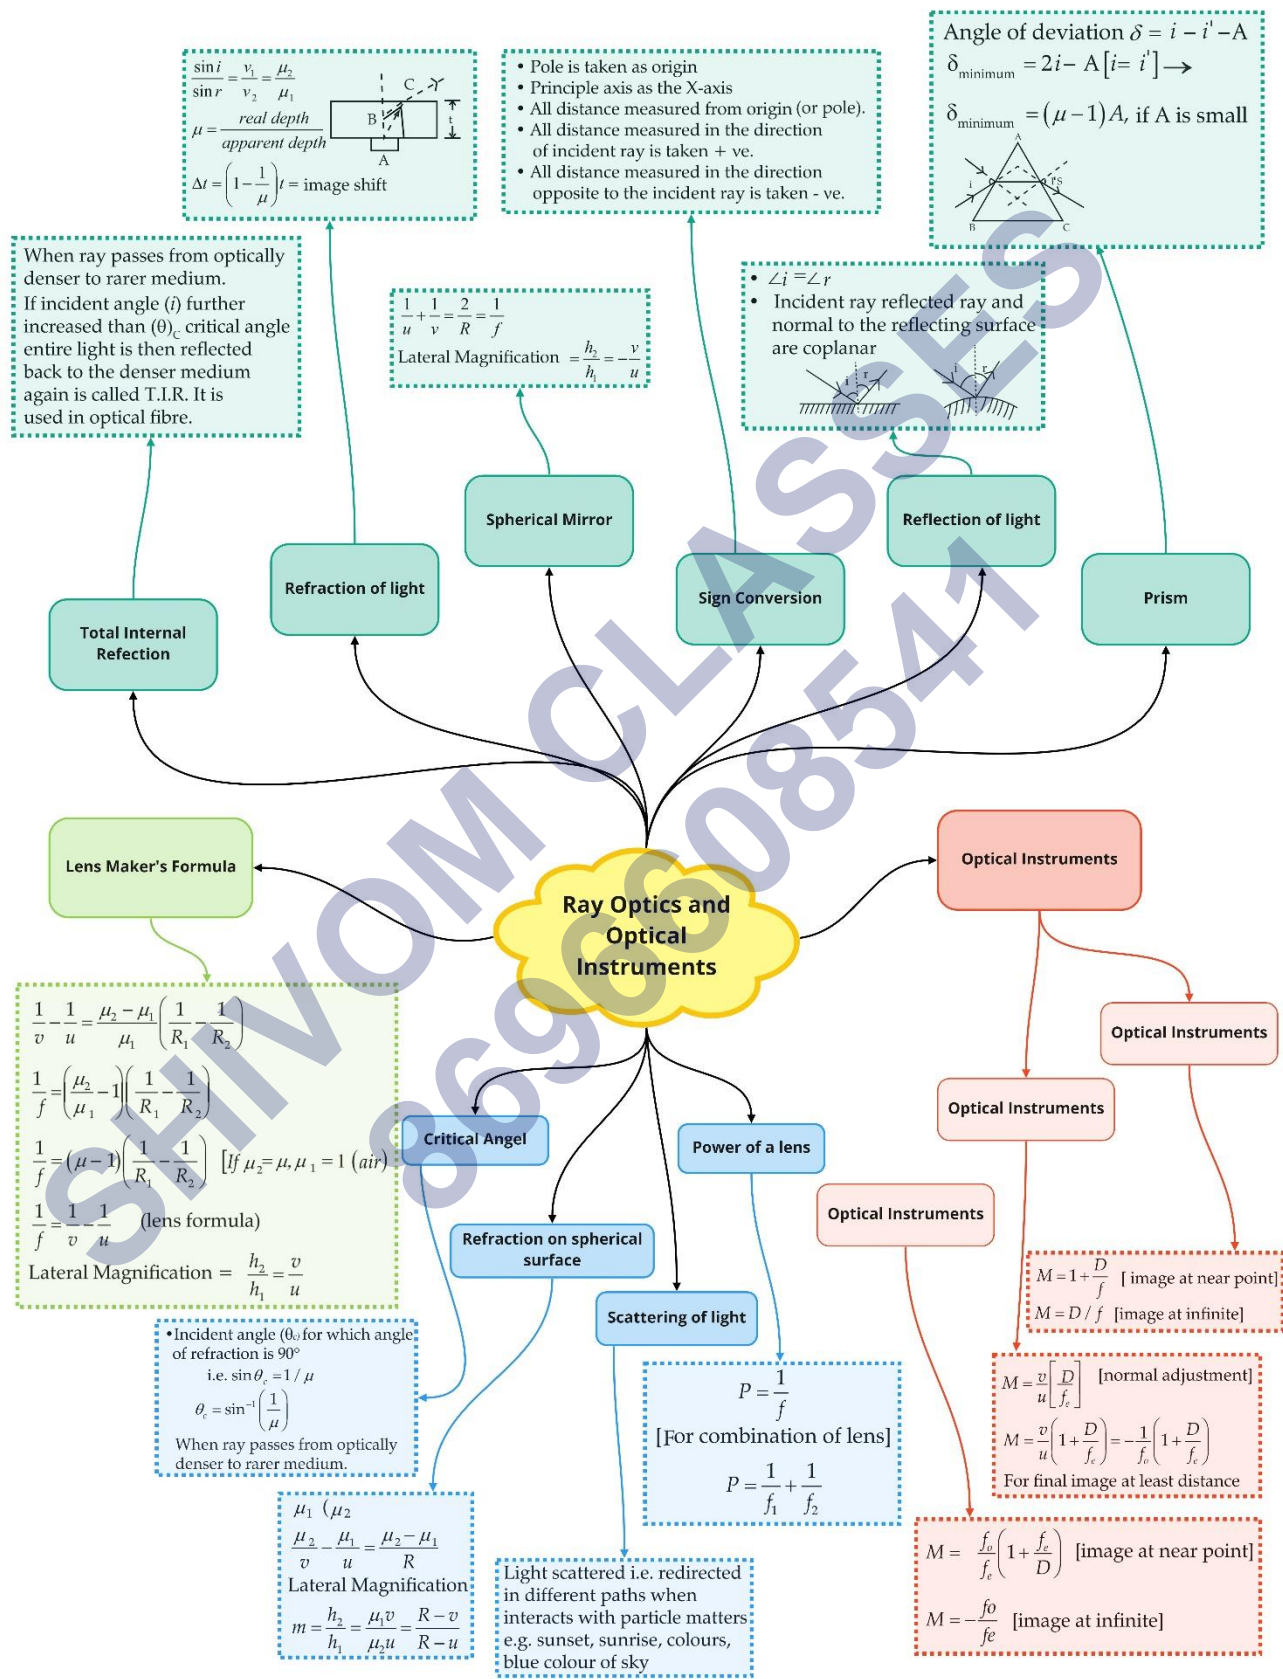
$\frac{\sin i}{\sin r} = \frac{v_1}{v_2} = \frac{\mu_2}{\mu_1}$

$\mu = \frac{real\ depth}{apparent\ depth}$

$\Delta t = \left(1 - \frac{1}{\mu}\right)t$ = image shift

C B A t

• Pole is taken as origin
• Principle axis as the X-axis
• All distance measured from origin (or pole).
• All distance measured in the direction of incident ray is taken + ve.
• All distance measured in the direction opposite to the incident ray is taken - ve.

Angle of deviation $\delta = i - i' - A$

$\delta_{minimum} = 2i - A\,[i = i'] \rightarrow$

$\delta_{minimum} = (\mu - 1)A$, if A is small

A i r S B C

When ray passes from optically denser to rarer medium. If incident angle ($i$) further increased than $(\theta)_C$ critical angle entire light is then reflected back to the denser medium again is called T.I.R. It is used in optical fibre.

$\frac{1}{u} + \frac{1}{v} = \frac{2}{R} = \frac{1}{f}$

Lateral Magnification $= \frac{h_2}{h_1} = -\frac{v}{u}$

• $\angle i = \angle r$
• Incident ray reflected ray and normal to the reflecting surface are coplanar

i r i r

Spherical Mirror

Refraction of light

Sign Conversion

Reflection of light

Prism

Total Internal Refection

Lens Maker's Formula

Ray Optics and Optical Instruments

Optical Instruments

Optical Instruments

Optical Instruments

Optical Instruments

$\frac{1}{v} - \frac{1}{u} = \frac{\mu_2 - \mu_1}{\mu_1}\left(\frac{1}{R_1} - \frac{1}{R_2}\right)$

$\frac{1}{f} = \left(\frac{\mu_2}{\mu_1} - 1\right)\left(\frac{1}{R_1} - \frac{1}{R_2}\right)$

$\frac{1}{f} = (\mu - 1)\left(\frac{1}{R_1} - \frac{1}{R_2}\right)$ [If $\mu_2 = \mu, \mu_1 = 1$ (air)]

$\frac{1}{f} = \frac{1}{v} - \frac{1}{u}$ (lens formula)

Lateral Magnification $= \frac{h_2}{h_1} = \frac{v}{u}$

Critical Angel

Power of a lens

Refraction on spherical surface

Scattering of light

•Incident angle ($\theta_c$) for which angle of refraction is 90°
i.e. $\sin\theta_c = 1/\mu$
$\theta_c = \sin^{-1}\left(\frac{1}{\mu}\right)$
When ray passes from optically denser to rarer medium.

$\mu_1$ ($\mu_2$

$\frac{\mu_2}{v} - \frac{\mu_1}{u} = \frac{\mu_2 - \mu_1}{R}$

Lateral Magnification

$m = \frac{h_2}{h_1} = \frac{\mu_1 v}{\mu_2 u} = \frac{R - v}{R - u}$

$P = \frac{1}{f}$

[For combination of lens]

$P = \frac{1}{f_1} + \frac{1}{f_2}$

Light scattered i.e. redirected in different paths when interacts with particle matters e.g. sunset, sunrise, colours, blue colour of sky

$M = 1 + \frac{D}{f}$ [image at near point]

$M = D/f$ [image at infinite]

$M = \frac{v}{u}\left[\frac{D}{f_e}\right]$ [normal adjustment]

$M = \frac{v}{u}\left(1 + \frac{D}{f_e}\right) = -\frac{1}{f_o}\left(1 + \frac{D}{f_e}\right)$

For final image at least distance

$M = \frac{f_o}{f_e}\left(1 + \frac{f_e}{D}\right)$ [image at near point]

$M = -\frac{fo}{fe}$ [image at infinite]

SHIVOM CLASSES 8696608541